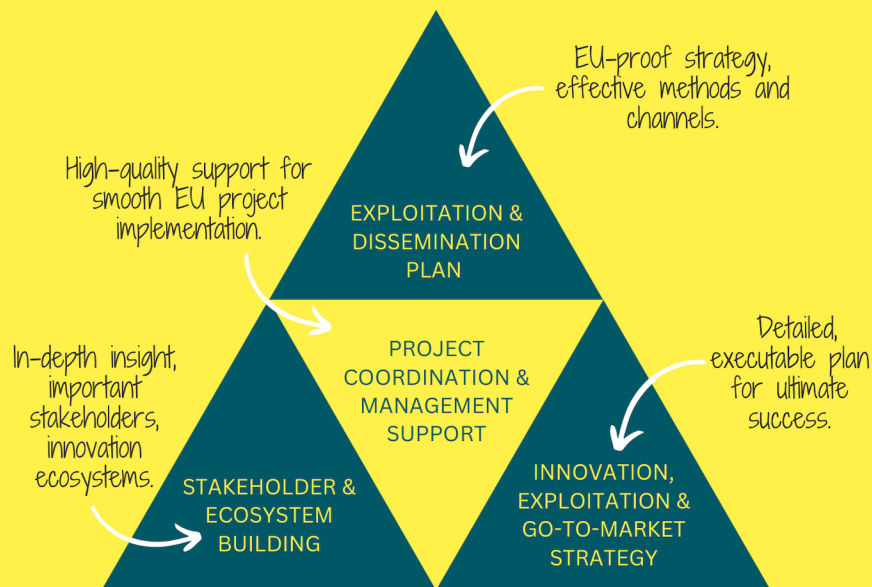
EU-proof strategy, effective methods and channels.

High-quality support for smooth EU project implementation.

EXPLOITATION & DISSEMINATION PLAN

PROJECT COORDINATION & MANAGEMENT SUPPORT

Detailed, executable plan for ultimate success.

In-depth insight, important stakeholders, innovation ecosystems.

STAKEHOLDER & ECOSYSTEM BUILDING

INNOVATION, EXPLOITATION & GO-TO-MARKET STRATEGY